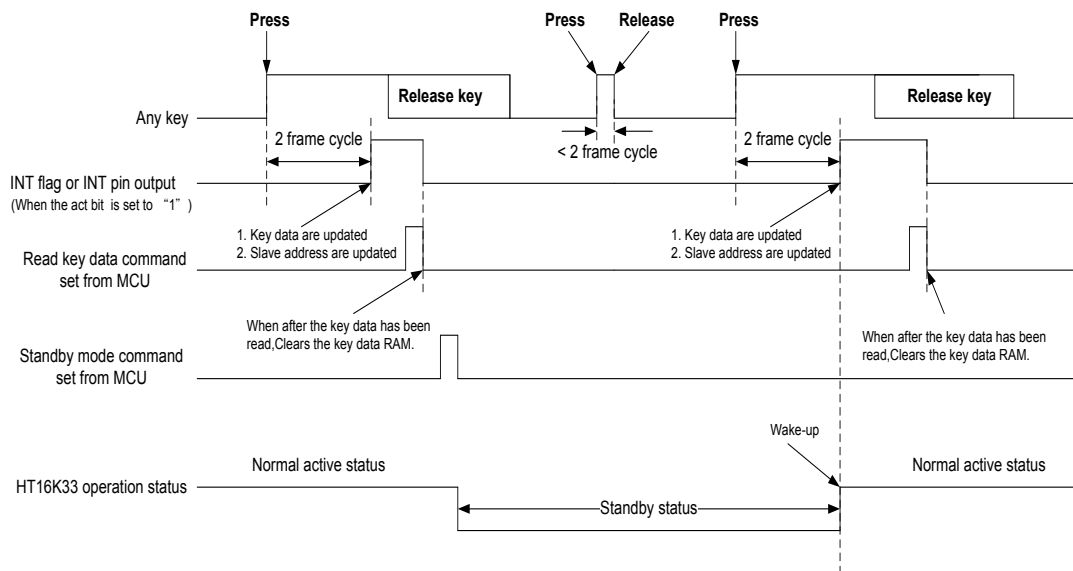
Press

Press

Release

Press

Any key

Release key

Release key

2 frame cycle

< 2 frame cycle

2 frame cycle

INT flag or INT pin output
(When the act bit is set to "1")

1. Key data are updated
2. Slave address are updated

1. Key data are updated
2. Slave address are updated

Read key data command set from MCU

When after the key data has been read,Clears the key data RAM.

When after the key data has been read,Clears the key data RAM.

Standby mode command set from MCU

Wake-up

HT16K33 operation status

Normal active status

Normal active status

Standby status